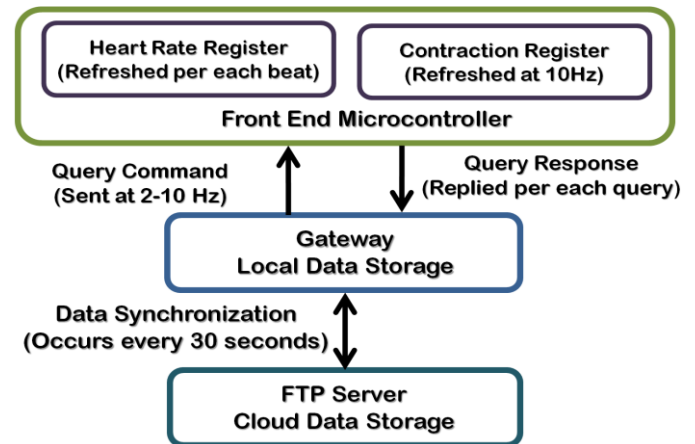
Heart Rate Register
(Refreshed per each beat)

Contraction Register
(Refreshed at 10Hz)

Front End Microcontroller

Query Command
(Sent at 2-10 Hz)

Query Response
(Replied per each query)

Gateway
Local Data Storage

Data Synchronization
(Occurs every 30 seconds)

FTP Server
Cloud Data Storage